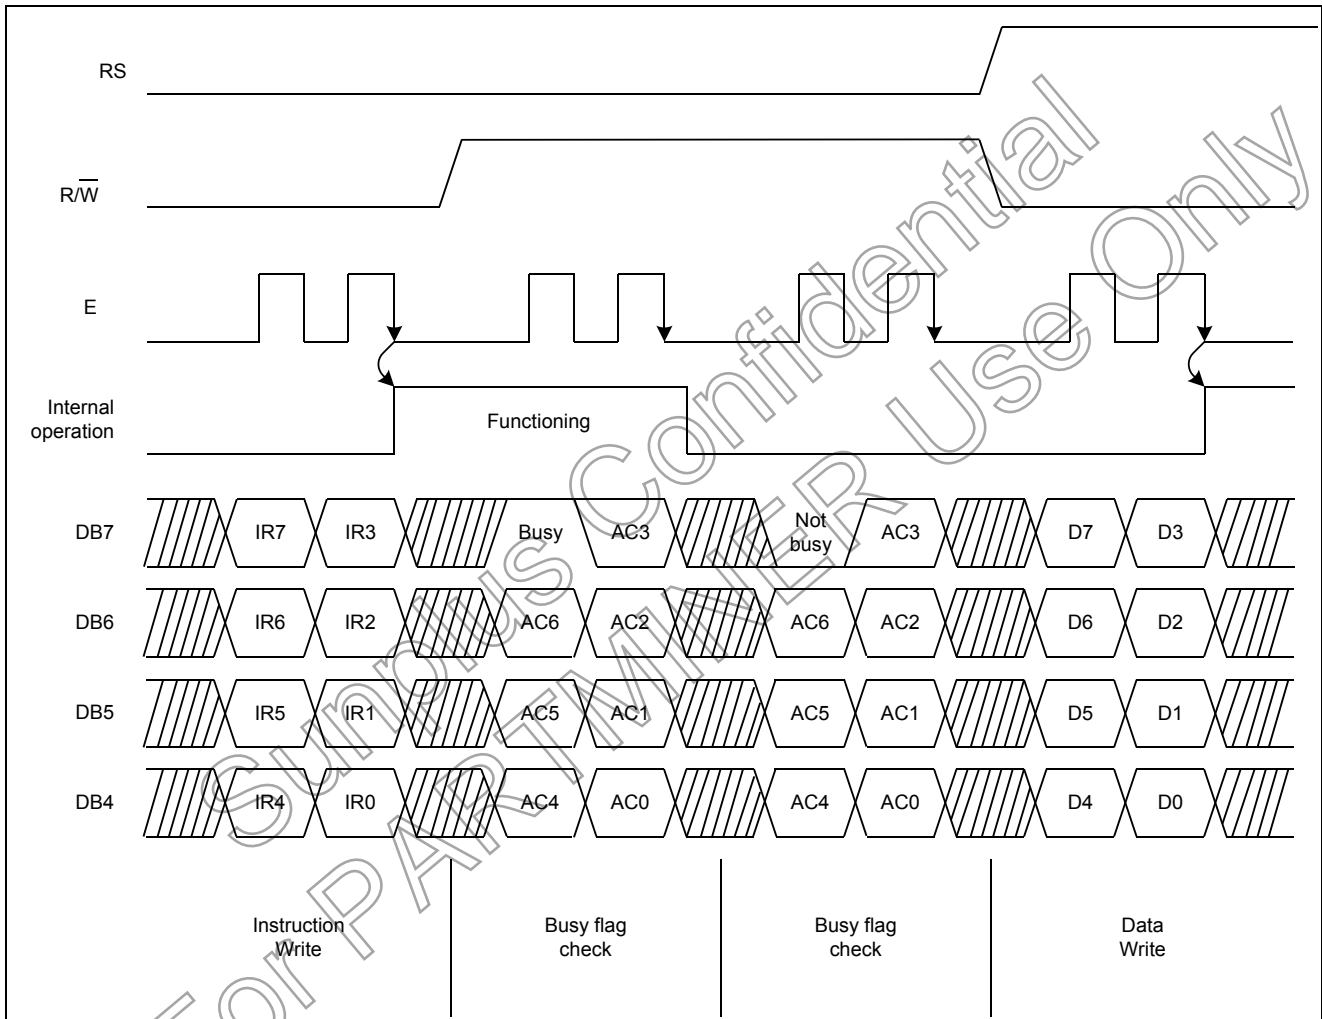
RS

$R/\overline{W}$

E

Internal operation

Functioning

DB7 IR7 IR3 Busy AC3 Not busy AC3 D7 D3

DB6 IR6 IR2 AC6 AC2 AC6 AC2 D6 D2

DB5 IR5 IR1 AC5 AC1 AC5 AC1 D5 D1

DB4 IR4 IR0 AC4 AC0 AC4 AC0 D4 D0

Instruction Write

Busy flag check

Busy flag check

Data Write

Sunplus Confidential

For PARTMINER Use Only